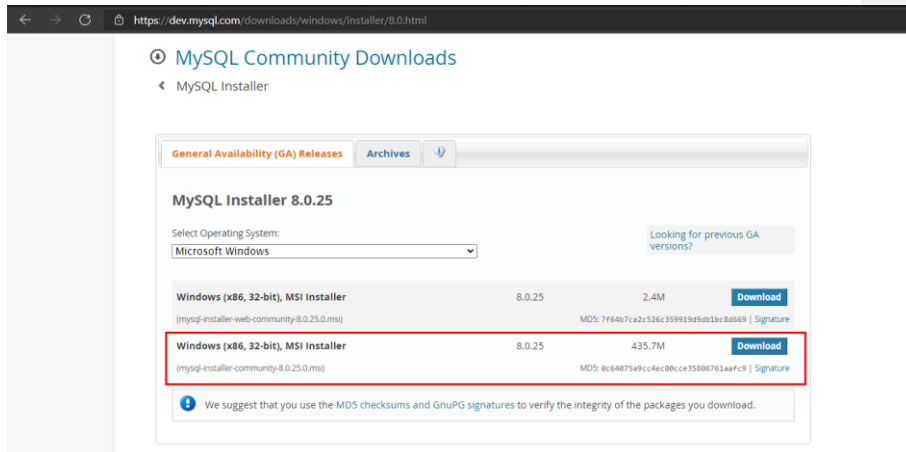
https://dev.mysql.com/downloads/windows/installer/8.0.html

MySQL Community Downloads

MySQL Installer

General Availability (GA) Releases | Archives

MySQL Installer 8.0.25

Select Operating System:

Microsoft Windows

Looking for previous GA versions?

| | | | |
|---|---|---|---|
| Windows (x86, 32-bit), MSI Installer (mysql-installer-web-community-8.0.25.0.msi) | 8.0.25 | 2.4M | Download |
| | | MD5: 7f64b7ca2c526c359919d9db1bc8d669 \| Signature | |
| Windows (x86, 32-bit), MSI Installer (mysql-installer-community-8.0.25.0.msi) | 8.0.25 | 435.7M | Download |
| | | MD5: 0c64075a9cc4ec00cce35806761aafc9 \| Signature | |

We suggest that you use the MD5 checksums and GnuPG signatures to verify the integrity of the packages you download.